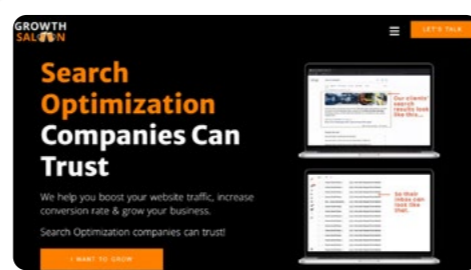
GROWTH SALOON

LET'S TALK

Search Optimization Companies Can Trust

We help you boost your website traffic, increase conversion rate & grow your business.

Search Optimization companies can trust!

I WANT TO GROW

Our clients' search results look like this...

So their inbox can look like that.